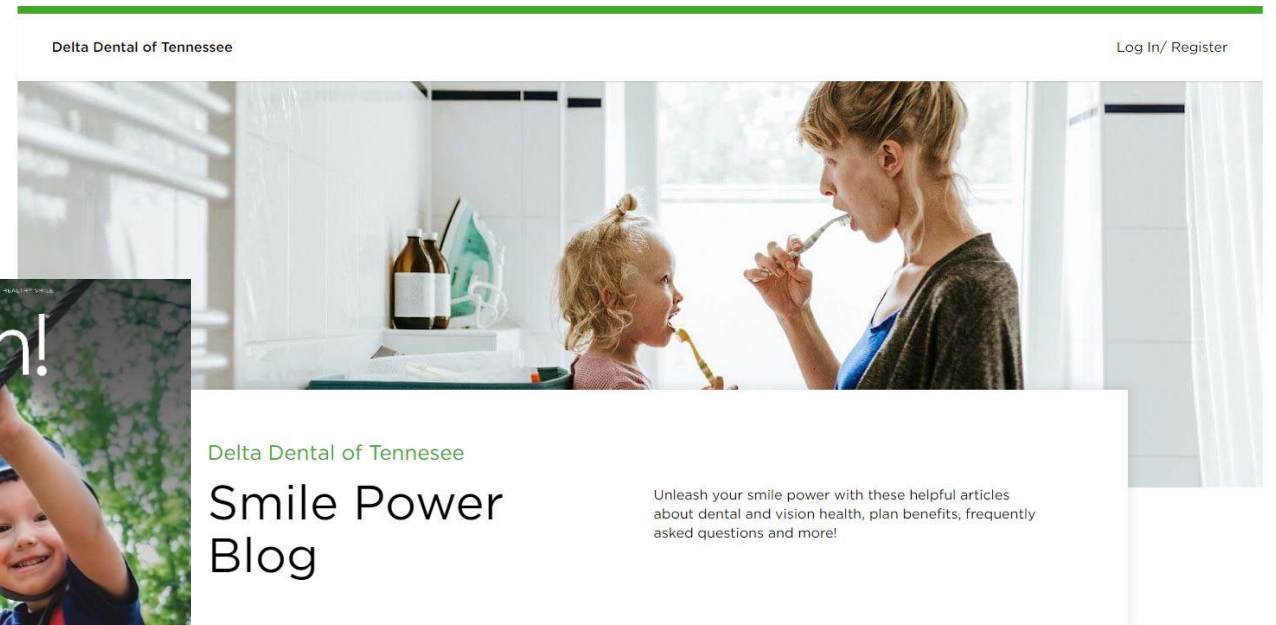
Delta Dental of Tennessee

Log In/ Register

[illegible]

n!

Delta Dental of Tennesee

Smile Power Blog

Unleash your smile power with these helpful articles about dental and vision health, plan benefits, frequently asked questions and more!